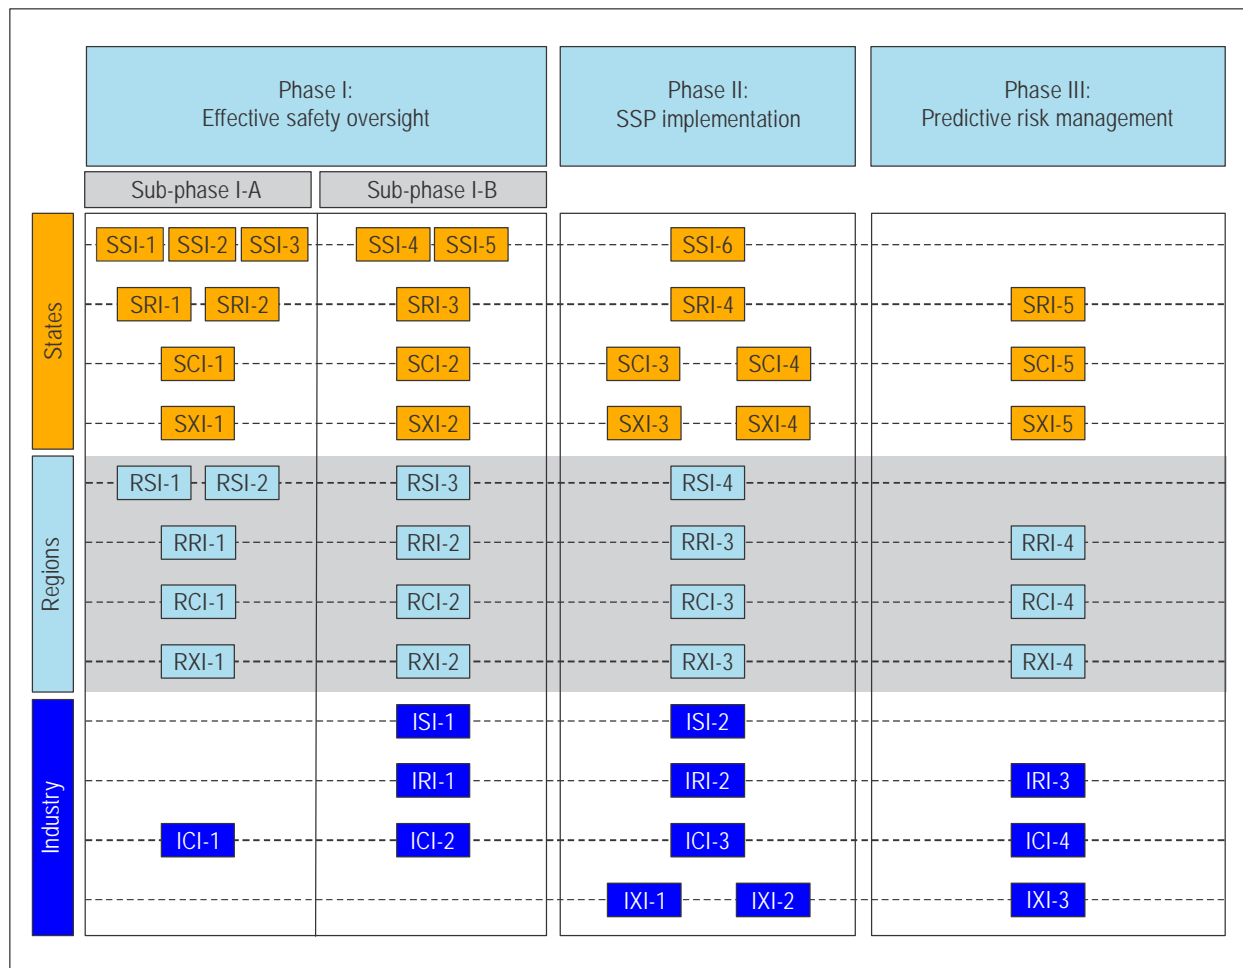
Phase I:
Effective safety oversight

Phase II:
SSP implementation

Phase III:
Predictive risk management

Sub-phase I-A

Sub-phase I-B

States

SSI-1 SSI-2 SSI-3 SSI-4 SSI-5 SSI-6

SRI-1 SRI-2 SRI-3 SRI-4 SRI-5

SCI-1 SCI-2 SCI-3 SCI-4 SCI-5

SXI-1 SXI-2 SXI-3 SXI-4 SXI-5

Regions

RSI-1 RSI-2 RSI-3 RSI-4

RRI-1 RRI-2 RRI-3 RRI-4

RCI-1 RCI-2 RCI-3 RCI-4

RXI-1 RXI-2 RXI-3 RXI-4

Industry

ISI-1 ISI-2

IRI-1 IRI-2 IRI-3

ICI-1 ICI-2 ICI-3 ICI-4

IXI-1 IXI-2 IXI-3